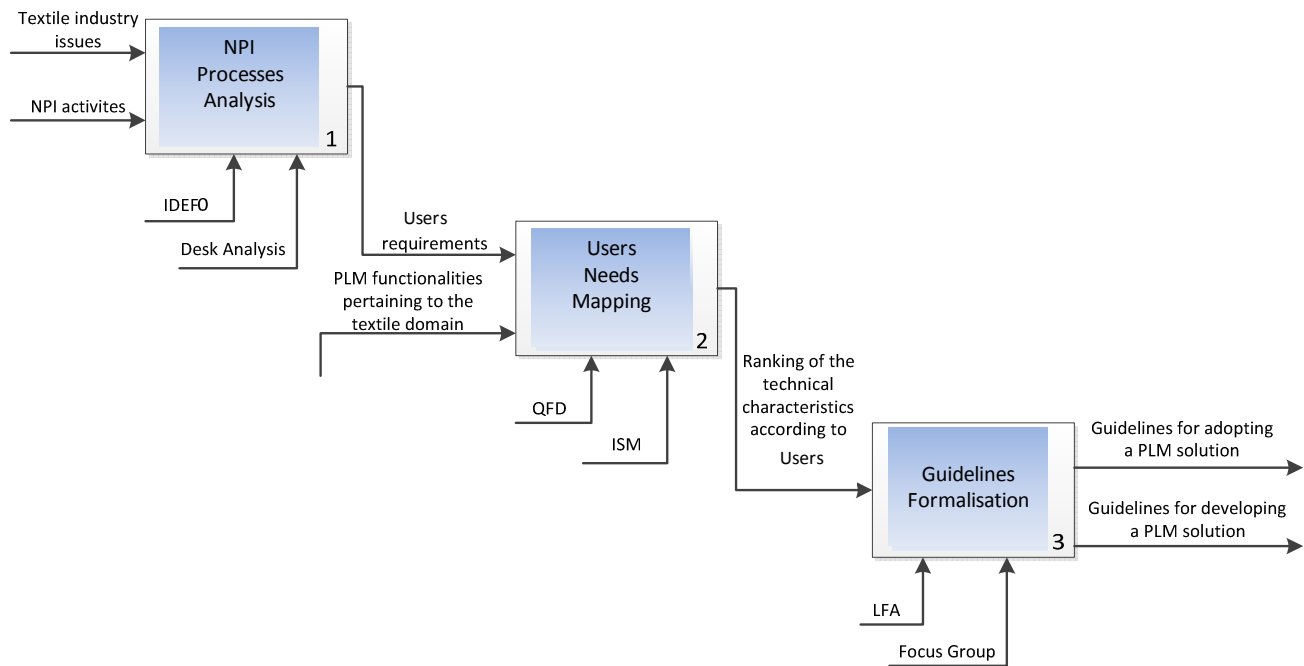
Textile industry issues

NPI activites

NPI Processes Analysis

1

IDEF0

Desk Analysis

Users requirements

Users Needs Mapping

2

PLM functionalities pertaining to the textile domain

QFD

ISM

Ranking of the technical characteristics according to Users

Guidelines Formalisation

3

Guidelines for adopting a PLM solution

Guidelines for developing a PLM solution

LFA

Focus Group